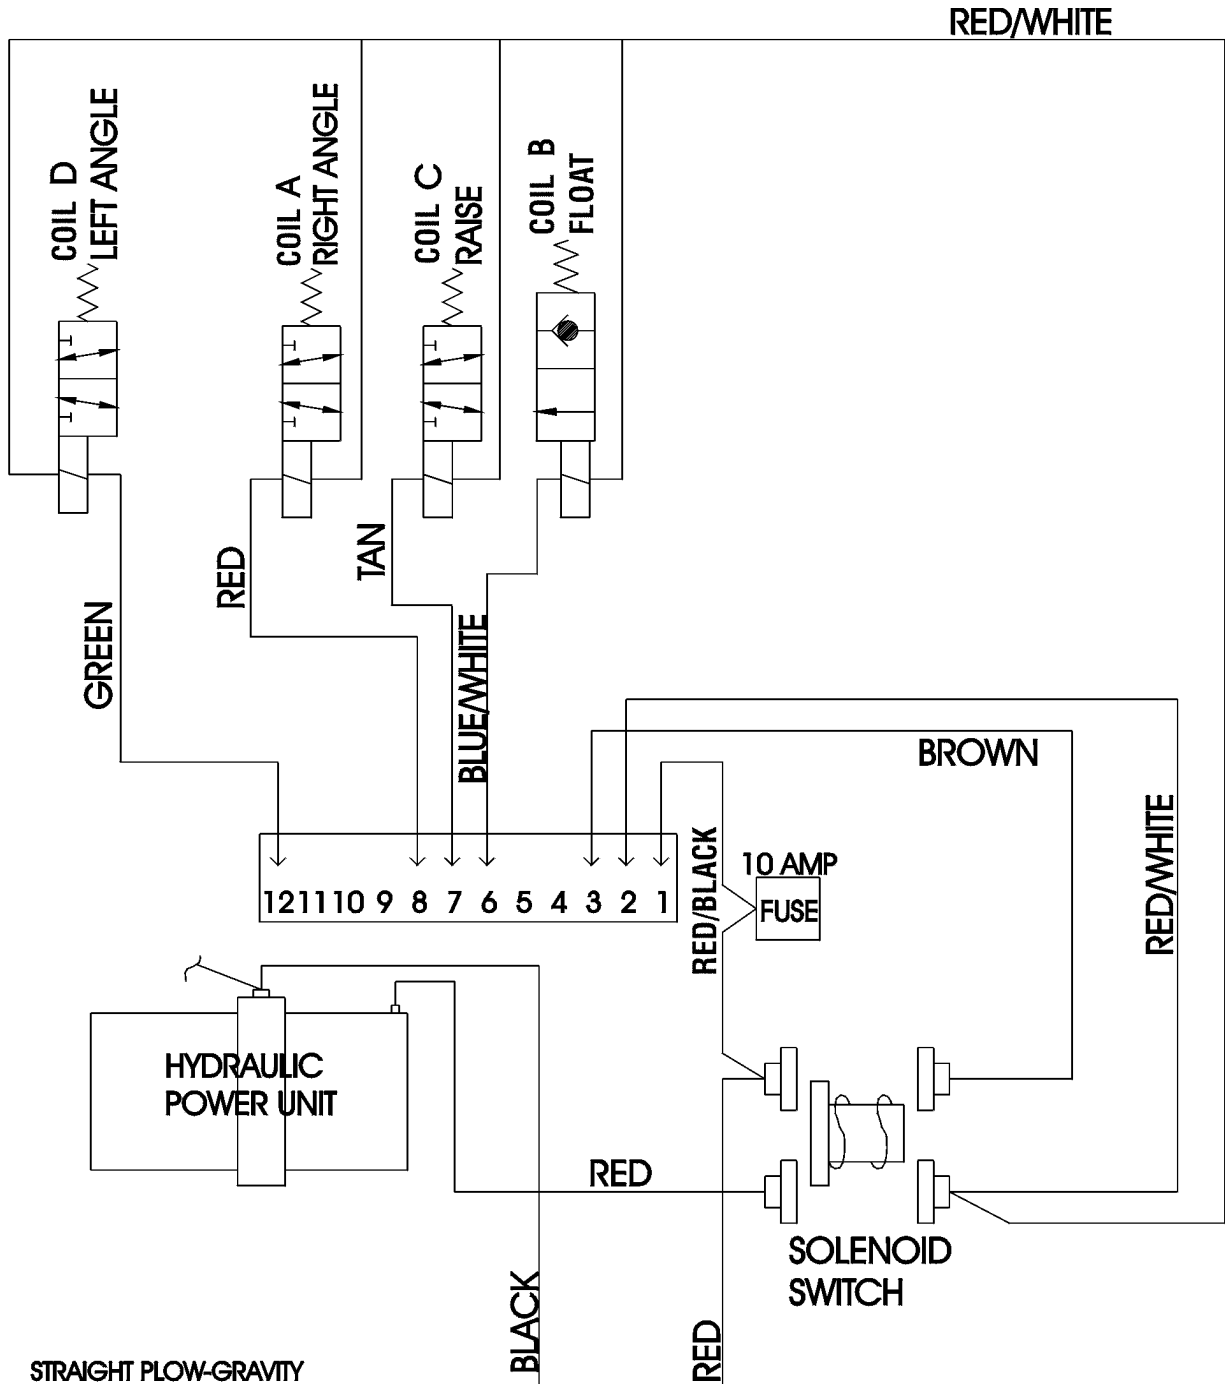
RED/WHITE

COIL D
LEFT ANGLE

COIL A
RIGHT ANGLE

COIL C
RAISE

COIL B
FLOAT

GREEN

RED

TAN

BLUE/WHITE

BROWN

RED/WHITE

RED/BLACK

10 AMP
FUSE

12 11 10 9 8 7 6 5 4 3 2 1

HYDRAULIC
POWER UNIT

RED

SOLENOID
SWITCH

BLACK

RED

STRAIGHT PLOW-GRAVITY